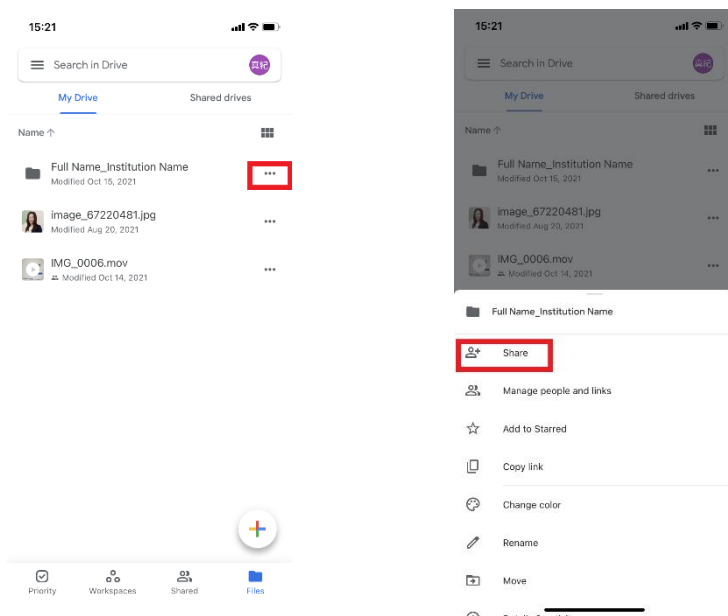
15:21

Search in Drive

真紀

My Drive

Shared drives

Name ↑

Full Name_Institution Name
Modified Oct 15, 2021

image_67220481.jpg
Modified Aug 20, 2021

IMG_0006.mov
Modified Oct 14, 2021

+

Priority

Workspaces

Shared

Files

15:21

Search in Drive

真紀

My Drive

Shared drives

Name ↑

Full Name_Institution Name
Modified Oct 15, 2021

image_67220481.jpg
Modified Aug 20, 2021

IMG_0006.mov
Modified Oct 14, 2021

Full Name_Institution Name

Share

Manage people and links

Add to Starred

Copy link

Change color

Rename

Move

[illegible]